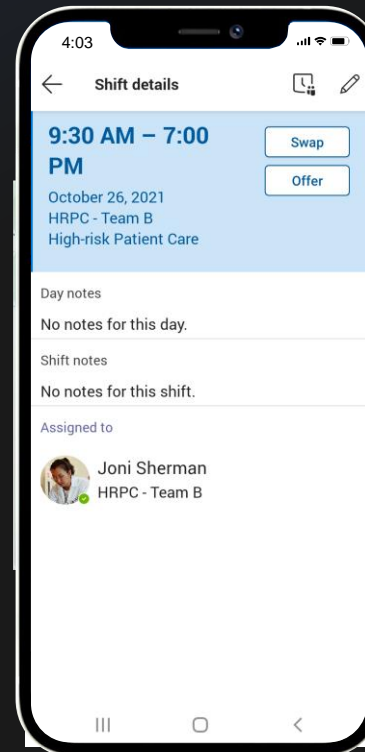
4:03

Shift details

9:30 AM – 7:00 PM
October 26, 2021
HRPC - Team B
High-risk Patient Care

Swap
Offer

Day notes
No notes for this day.

Shift notes
No notes for this shift.

Assigned to
Joni Sherman
HRPC - Team B